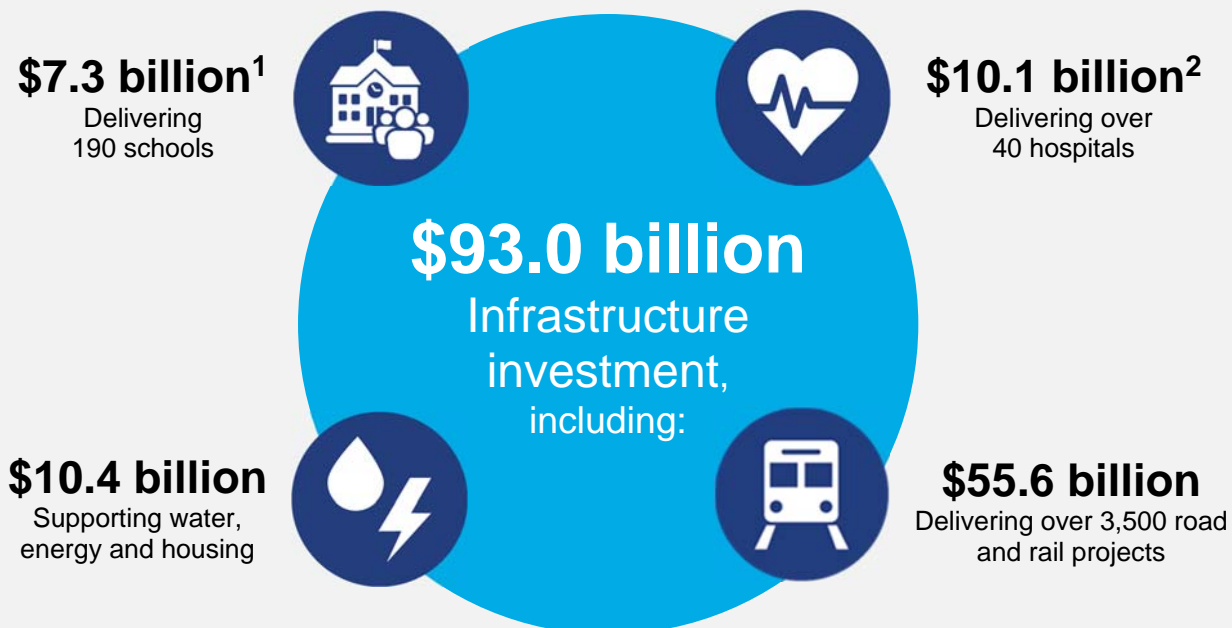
$7.3 billion$^1$
Delivering 190 schools

$10.1 billion$^2$
Delivering over 40 hospitals

$93.0 billion
Infrastructure investment, including:

$10.4 billion
Supporting water, energy and housing

$55.6 billion
Delivering over 3,500 road and rail projects